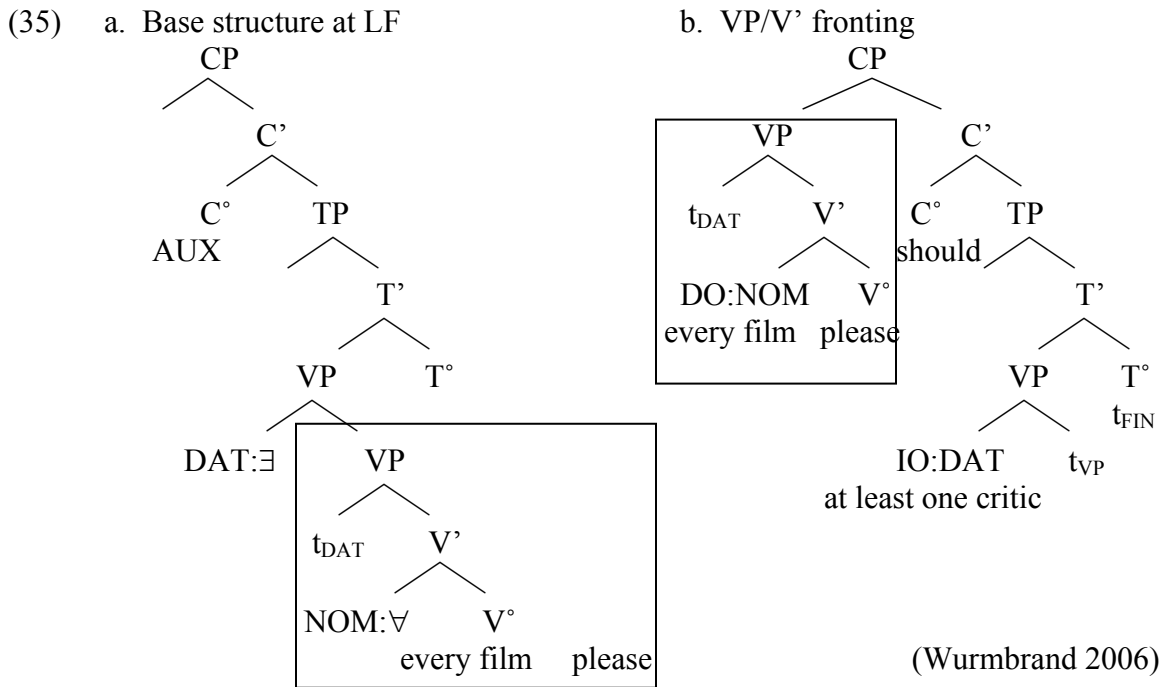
(35) a. Base structure at LF

CP
C’
C° TP
AUX
T’
VP T°
DAT:∃ VP
$t_{DAT}$ V’
NOM:∀ V°
every film please

b. VP/V’ fronting

CP
VP C’
$t_{DAT}$ V’ C° TP
DO:NOM V° should
every film please T’
VP T°
$t_{FIN}$
IO:DAT $t_{VP}$
at least one critic

(Wurmbrand 2006)